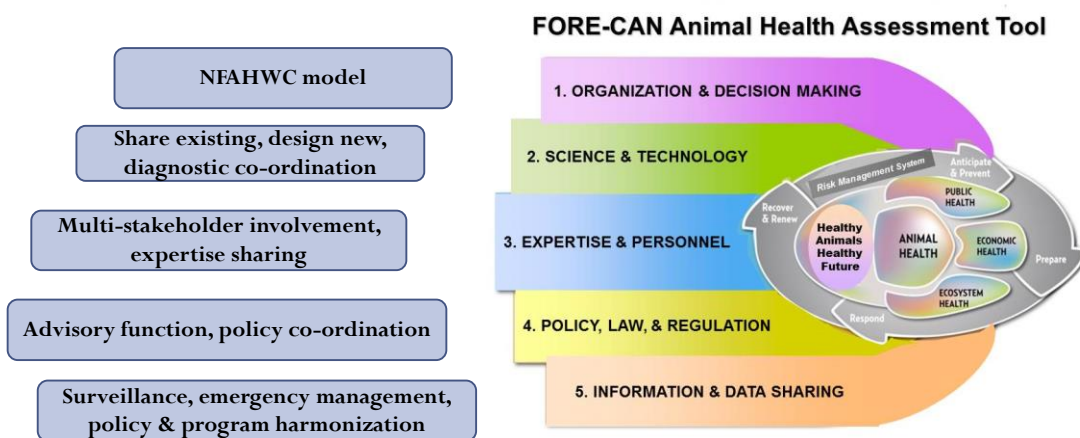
NFAHWC model

Share existing, design new, diagnostic co-ordination

Multi-stakeholder involvement, expertise sharing

Advisory function, policy co-ordination

Surveillance, emergency management, policy & program harmonization

FORE-CAN Animal Health Assessment Tool

1. ORGANIZATION & DECISION MAKING

2. SCIENCE & TECHNOLOGY

3. EXPERTISE & PERSONNEL

4. POLICY, LAW, & REGULATION

5. INFORMATION & DATA SHARING

Risk Management System

Anticipate & Prevent

Prepare

Respond

Recover & Renew

Healthy Animals Healthy Future

ANIMAL HEALTH

PUBLIC HEALTH

ECONOMIC HEALTH

ECOSYSTEM HEALTH